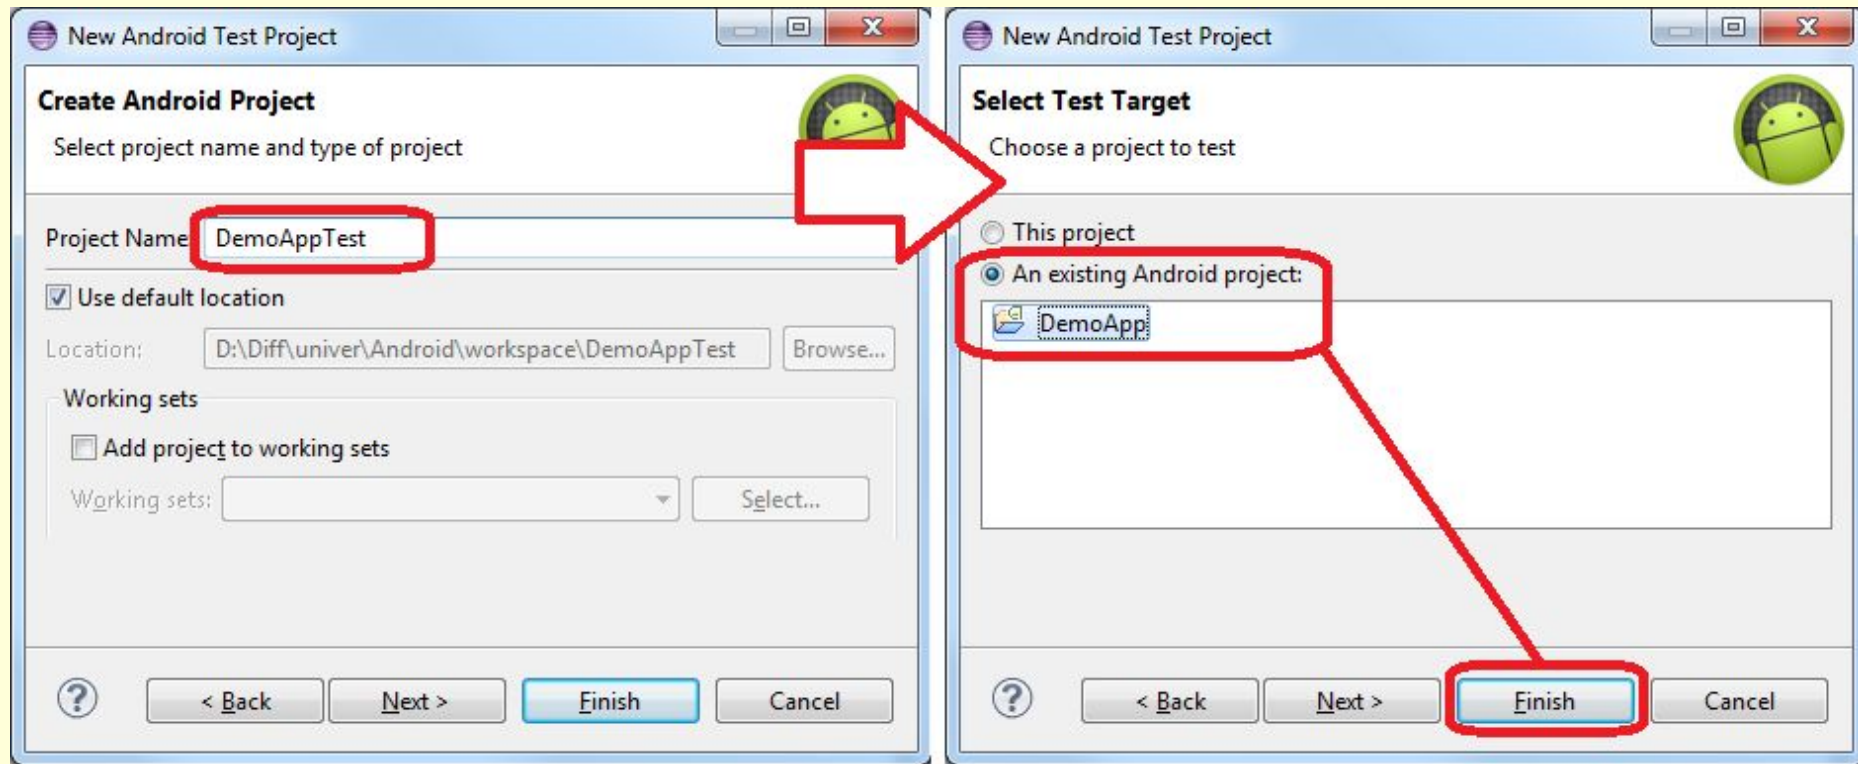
New Android Test Project

Create Android Project

Select project name and type of project

Project Name: DemoAppTest

Use default location

Location: D:\Diff\univer\Android\workspace\DemoAppTest

Browse...

Working sets

Add project to working sets

Working sets:

Select...

?

< Back

Next >

Finish

Cancel

New Android Test Project

Select Test Target

Choose a project to test

This project

An existing Android project:

DemoApp

?

< Back

Next >

Finish

Cancel